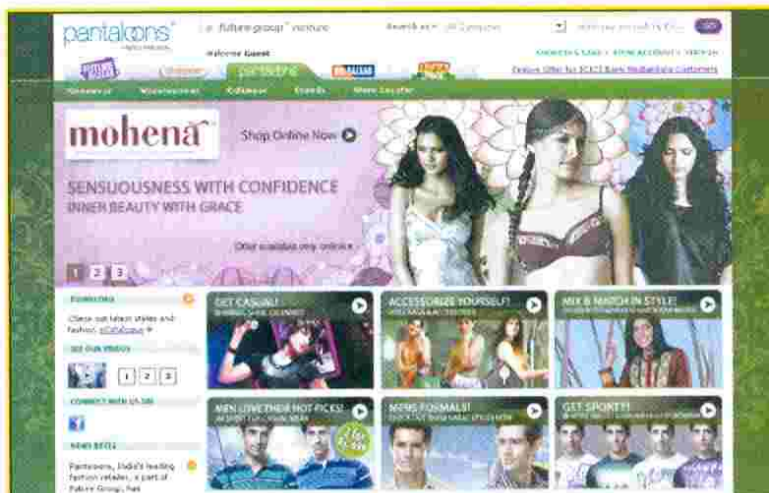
pantaloons

a future group venture

Search in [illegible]

Welcome Guest

Pantaloons

Festive Offer for ICICI Bank NetBanking Customers

mohena

Shop Online Now

SENSUOUSNESS WITH CONFIDENCE
INNER BEAUTY WITH GRACE

Offer available only online

1 2 3

Check out latest styles and fashion

SEE OUR VIDEOS

1 2 3

CONNECT WITH US ON

NEWS BYTES

Pantaloons, India's leading fashion retailer, a part of Future Group, has

GET CASUAL!

ACCESSORIZE YOURSELF!

MIX & MATCH IN STYLE!

MEN LOVE THEIR HOT PICKS!

MENS FORMALS!

GET SPORTY!